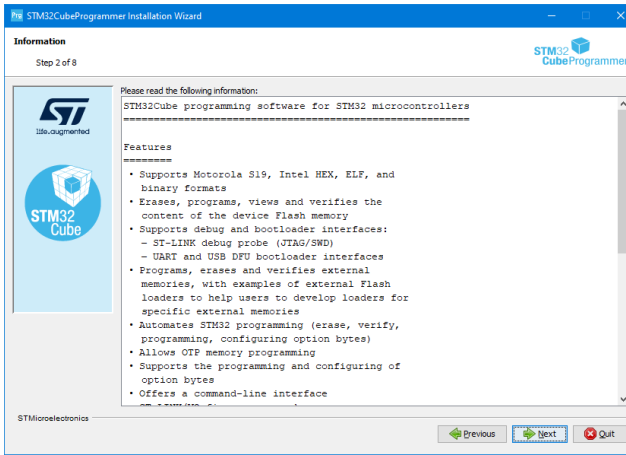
STM32CubeProgrammer Installation Wizard

Information

Step 2 of 8

STM32 CubeProgrammer

life.augmented

STM32 Cube

Please read the following information:

STM32Cube programming software for STM32 microcontrollers
=========================================================

Features
========
• Supports Motorola S19, Intel HEX, ELF, and binary formats
• Erases, programs, views and verifies the content of the device Flash memory
• Supports debug and bootloader interfaces:
– ST-LINK debug probe (JTAG/SWD)
– UART and USB DFU bootloader interfaces
• Programs, erases and verifies external memories, with examples of external Flash loaders to help users to develop loaders for specific external memories
• Automates STM32 programming (erase, verify, programming, configuring option bytes)
• Allows OTP memory programming
• Supports the programming and configuring of option bytes
• Offers a command-line interface
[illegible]

STMicroelectronics

Previous Next Quit